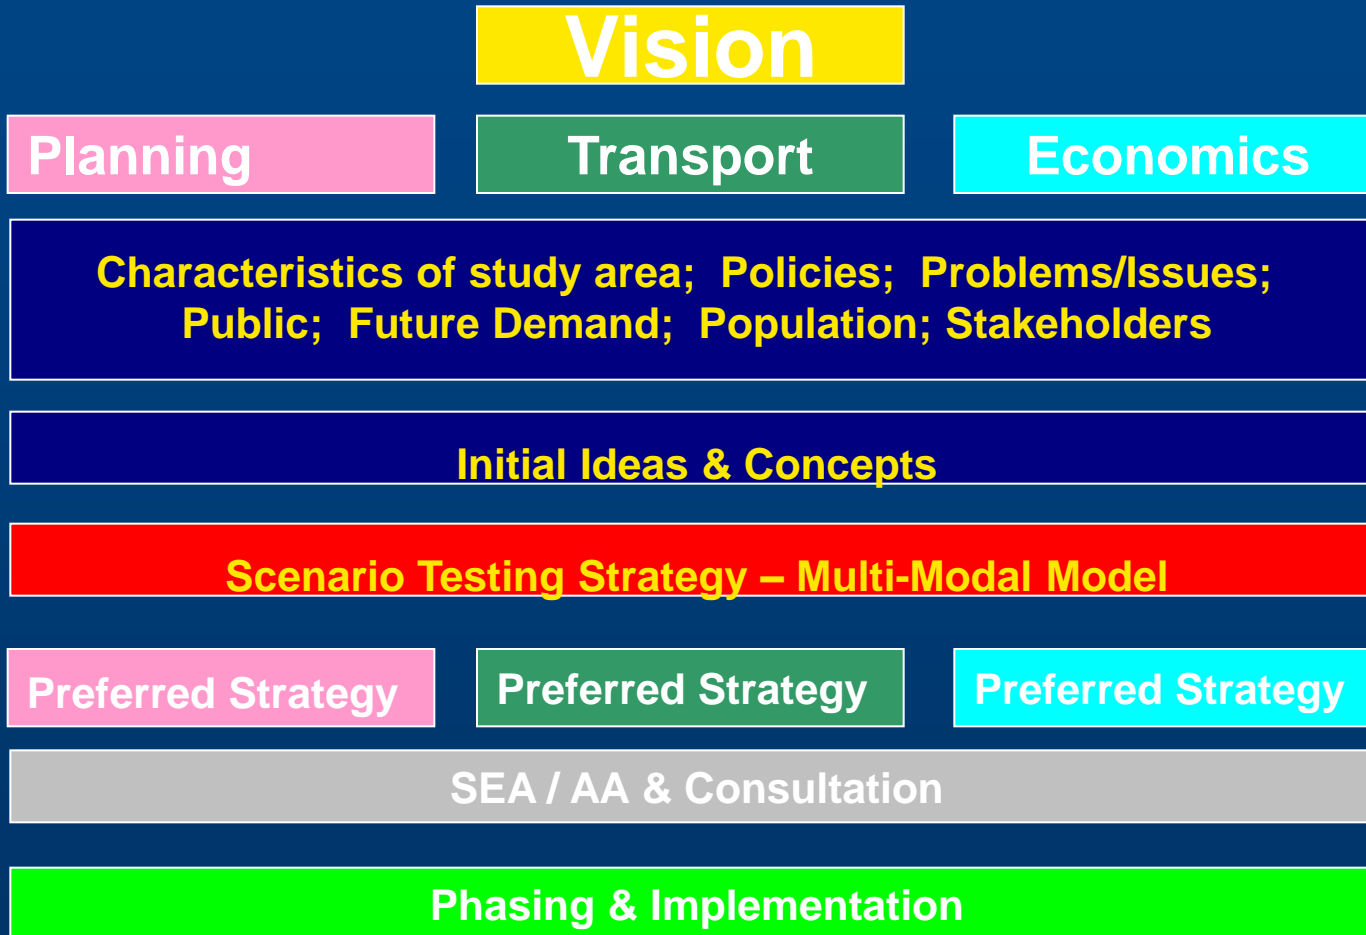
Vision

Planning

Transport

Economics

Characteristics of study area; Policies; Problems/Issues; Public; Future Demand; Population; Stakeholders

Initial Ideas & Concepts

Scenario Testing Strategy – Multi-Modal Model

Preferred Strategy

Preferred Strategy

Preferred Strategy

SEA / AA & Consultation

Phasing & Implementation